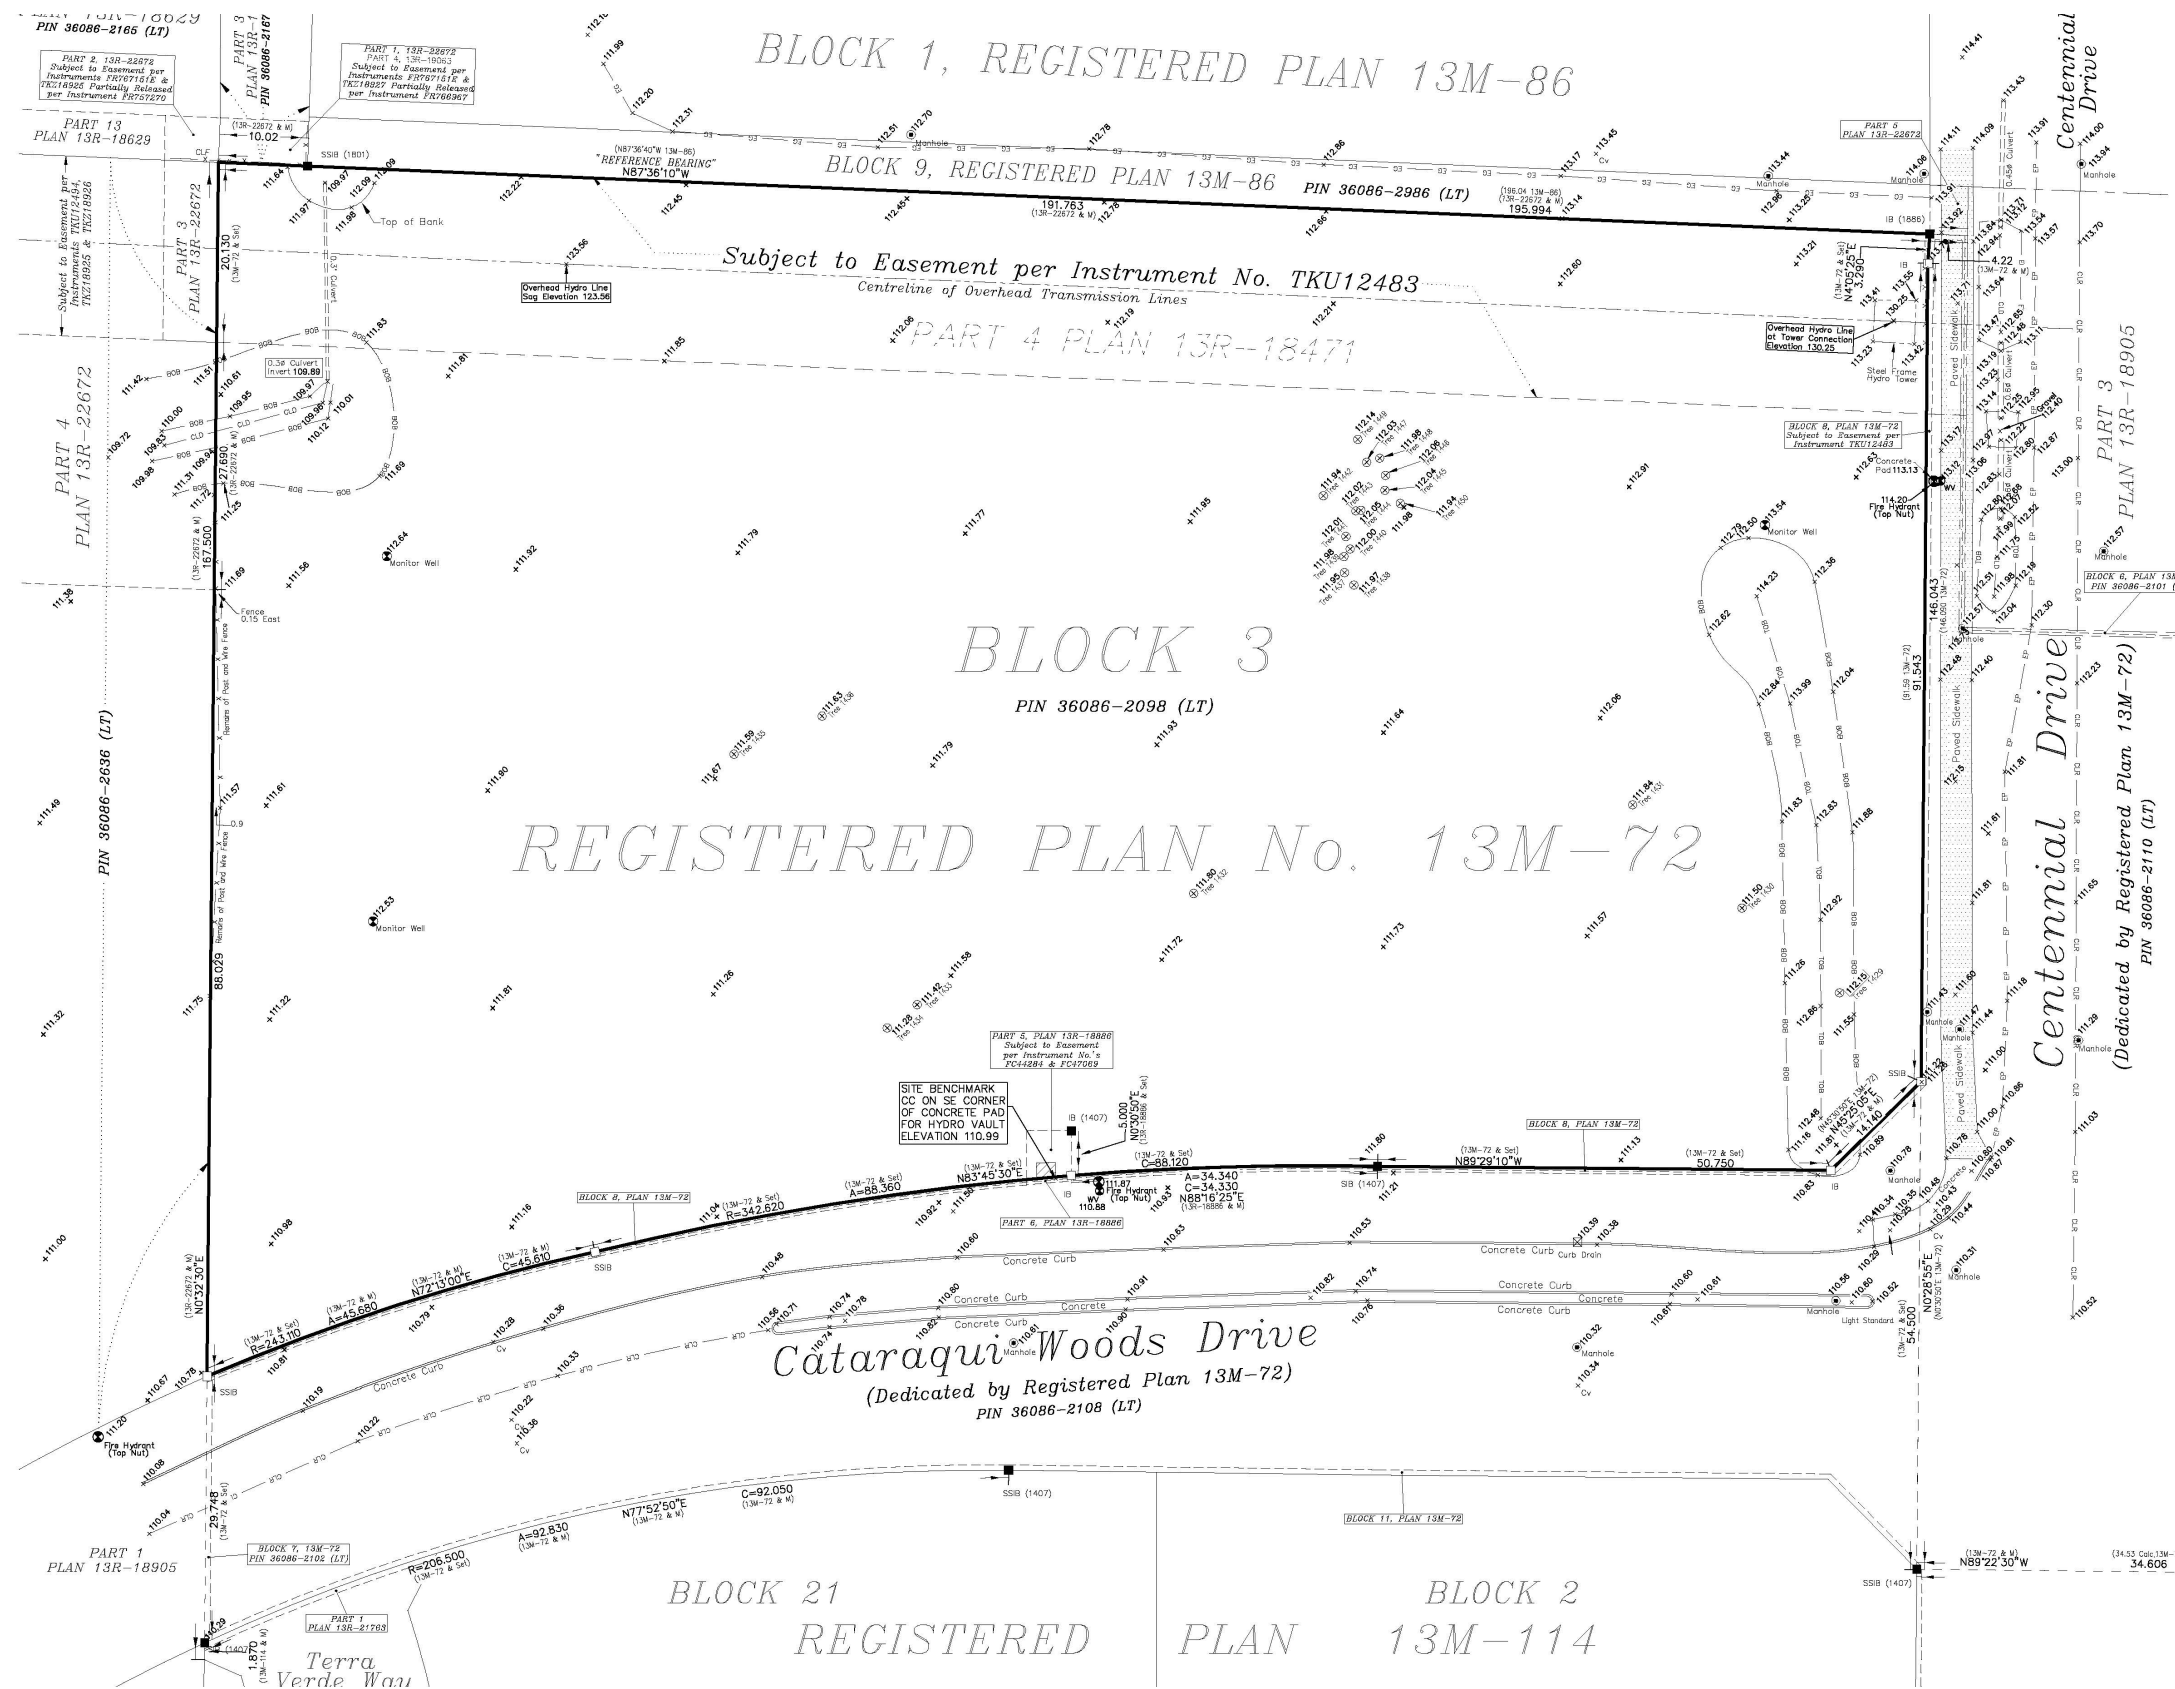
PLAN 13R-18629
PIN 36086-2165 (LT)

PART 2, 13R-22672
Subject to Easement per Instruments FR767161E & TKZ18925 Partially Released per Instrument FR757270

PART 3
PLAN 13R-1
PIN 36086-2167

PART 1, 13R-22672
PART 4, 13R-19063
Subject to Easement per Instruments FR767161E & TKZ18927 Partially Released per Instrument FR766367

BLOCK 1, REGISTERED PLAN 13M-86

Centennial Drive

PART 13
PLAN 13R-18629

(13R-22672 & M)
10.02

SSIB (1801)

(N87°36'40"W 13M-86)
"REFERENCE BEARING"
N87°36'10"W

BLOCK 9, REGISTERED PLAN 13M-86 PIN 36086-2986 (LT)

191.763
(13R-22672 & M)

(196.04 13M-86)
(13R-22672 & M)
195.994

PART 5
PLAN 13R-22672

Manhole

Subject to Easement per Instruments TKU12494, TKZ18925 & TKZ18926

PART 3
PLAN 13R-22672

20.130
(13M-72 & Set)

Top of Bank

0.3 Culvert

Subject to Easement per Instrument No. TKU12483
Centreline of Overhead Transmission Lines

Overhead Hydro Line
Sag Elevation 123.56

PART 4 PLAN 13R-18471

IB (1886)
4.22
(13M-72 & M)
(13M-72 & Set)
N43°25'25"E
3.290

Overhead Hydro Line at Tower Connection Elevation 130.25

Steel Frame Hydro Tower

0.45Ø Culvert

Paved Sidewalk

PART 3
PLAN 13R-18905

PART 4
PLAN 13R-22672

0.3Ø Culvert
Invert 109.89

BLOCK 8, PLAN 13M-72
Subject to Easement per Instrument TKU12483

Concrete Pad 113.13

114.20
Fire Hydrant (Top Nut)

(13R-22672 & M)
27.690

(13R-22672 & M)
167.500

Fence 0.15 East

Monitor Well

BLOCK 3

PIN 36086-2098 (LT)

146.043
(146.050 13M-72)

(91.59 13M-72)
91.543

BLOCK 6, PLAN 13M
PIN 36086-2101

PIN 36086-2636 (LT)

Remains of Post and Wire Fence

0.9

REGISTERED PLAN No. 13M-72

Centennial Drive
(Dedicated by Registered Plan 13M-72)
PIN 36086-2110 (LT)

Monitor Well

88.029

PART 5, PLAN 13R-18886
Subject to Easement per Instrument No.'s FC44284 & FC47069

SITE BENCHMARK
CC ON SE CORNER
OF CONCRETE PAD
FOR HYDRO VAULT
ELEVATION 110.99

IB (1407)
5.000
N0°30'50"E
(13R-18886 & Set)

BLOCK 8, PLAN 13M-72

(13M-72 & Set)
N89°29'10"W

(13M-72 & Set)
50.750

N45°30'20"E 13M-72
N45°25'05"E
(13M-72 & M)
4.140

SSIB

(13M-72 & Set)
A=88.360

(13M-72 & Set)
N83°45'30"E

(13M-72 & Set)
C=88.120

A=34.340
C=34.330
N88°16'25"E
(13R-18886 & M)

SIB (1407)

Fire Hydrant (Top Nut)
WV
110.88

IB

PART 6, PLAN 13R-18886

BLOCK 8, PLAN 13M-72

(13M-72 & Set)
R=342.620

(13M-72 & M)
C=45.610

SSIB

Concrete Curb
Curb Drain

(13R-22672 & M)
N0°32'30"E

(13M-72 & M)
N72°13'00"E

(13M-72 & M)
A=45.680

(13M-72 & Set)
R=243.110

Concrete Curb
Concrete
Concrete Curb

Cataraqui Woods Drive
(Dedicated by Registered Plan 13M-72)
PIN 36086-2108 (LT)

Manhole
Light Standard

N0°28'55"E
(N0°30'50"E 13M-72)
(13M-72 & Set)
54.500

SSIB

Fire Hydrant (Top Nut)

SSIB (1407)

29.748
(13M-72 & Set)

N77°52'50"E
(13M-72 & M)

C=92.050
(13M-72 & M)

A=92.830
(13M-72 & M)

R=206.500
(13M-72 & Set)

BLOCK 11, PLAN 13M-72

(13M-72 & M)
N89°22'30"W

(34.53 Calc.13M-
34.606

SSIB (1407)

PART 1
PLAN 13R-18905

BLOCK 7, 13M-72
PIN 36086-2102 (LT)

PART 1
PLAN 13R-21763

BLOCK 21

BLOCK 2

REGISTERED PLAN 13M-114

1.870
(13M-114 & M)

Terra Verde Way